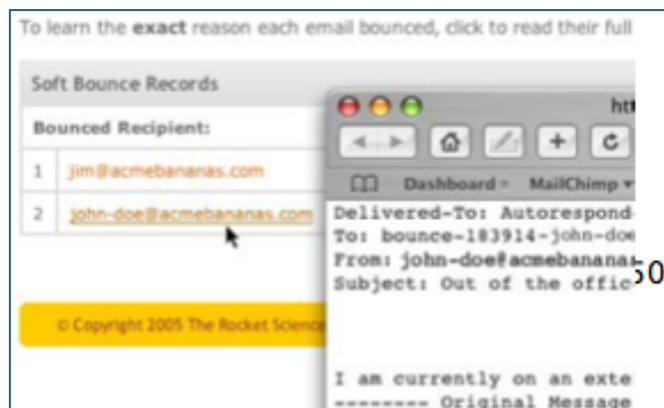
To learn the **exact** reason each email bounced, click to read their full

Soft Bounce Records

Bounced Recipient:

1 jim@acmebananas.com

2 john-doe@acmebananas.com

© Copyright 2005 The Rocket Science

htt

Dashboard MailChimp

Delivered-To: Autorespond

To: bounce-183914-john-doe

From: john-doe@acmebanana

Subject: Out of the offic

50

I am currently on an exte

-------- Original Message